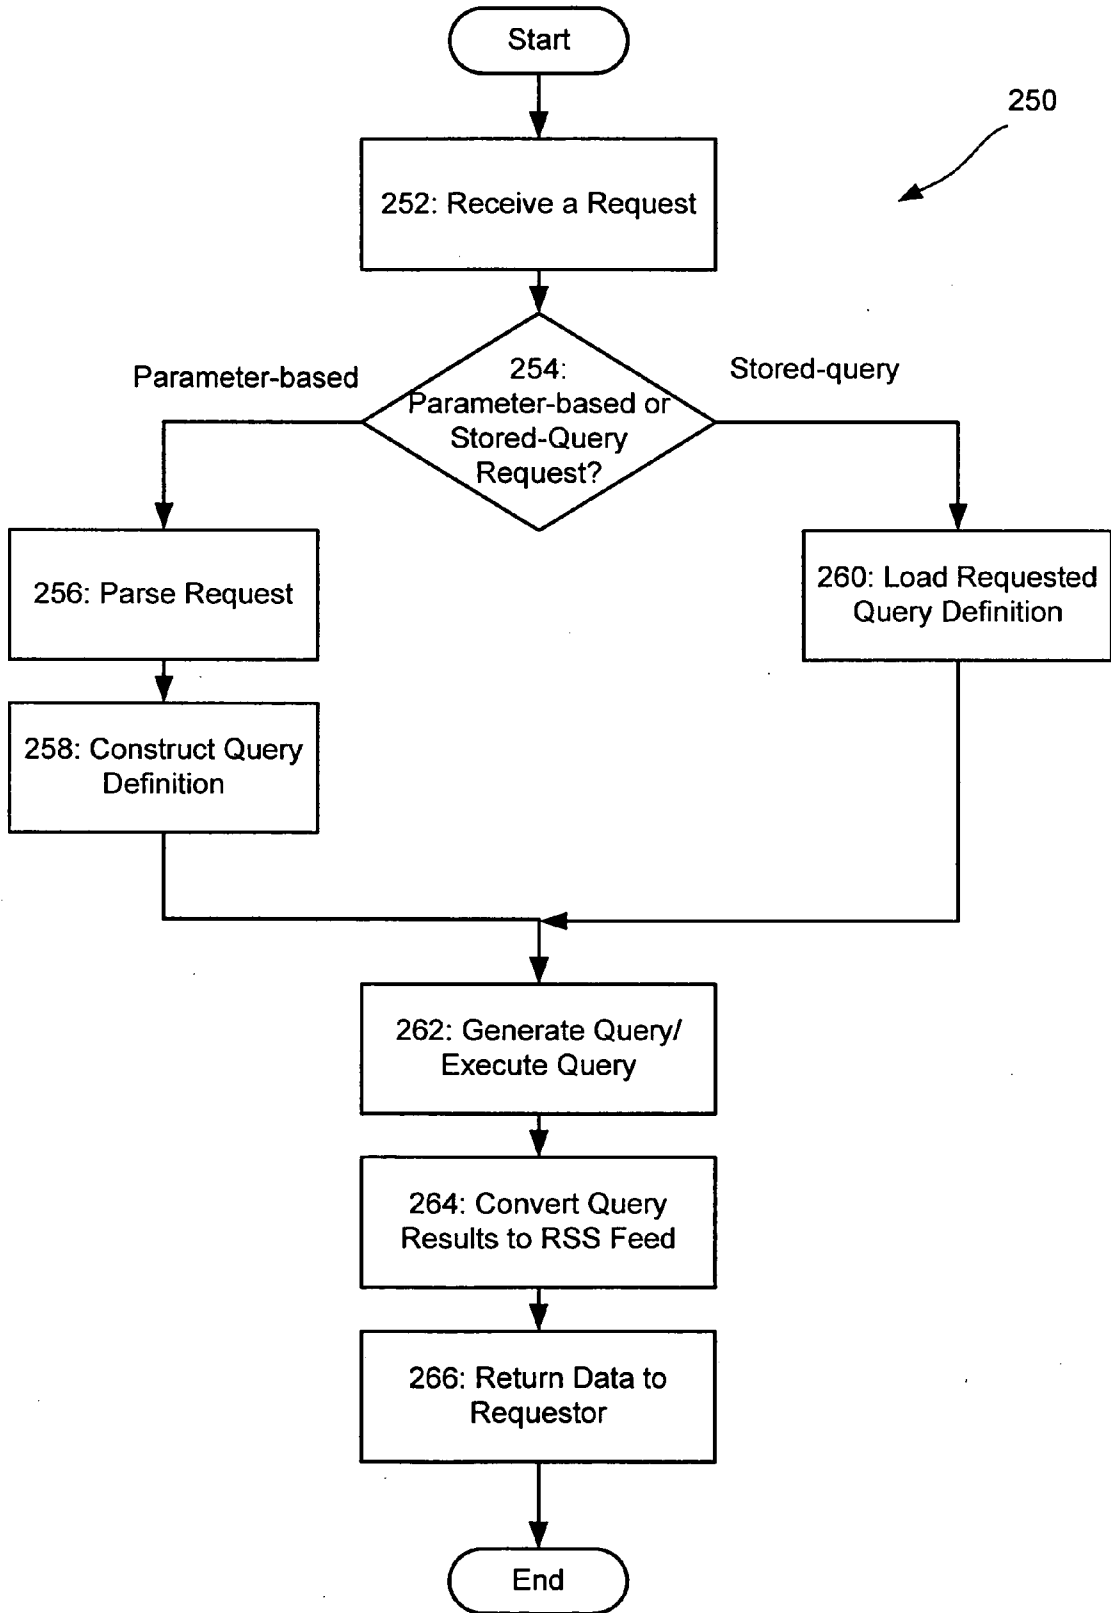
Start

250

252: Receive a Request

Parameter-based

254: Parameter-based or Stored-Query Request?

Stored-query

256: Parse Request

260: Load Requested Query Definition

258: Construct Query Definition

262: Generate Query/ Execute Query

264: Convert Query Results to RSS Feed

266: Return Data to Requestor

End